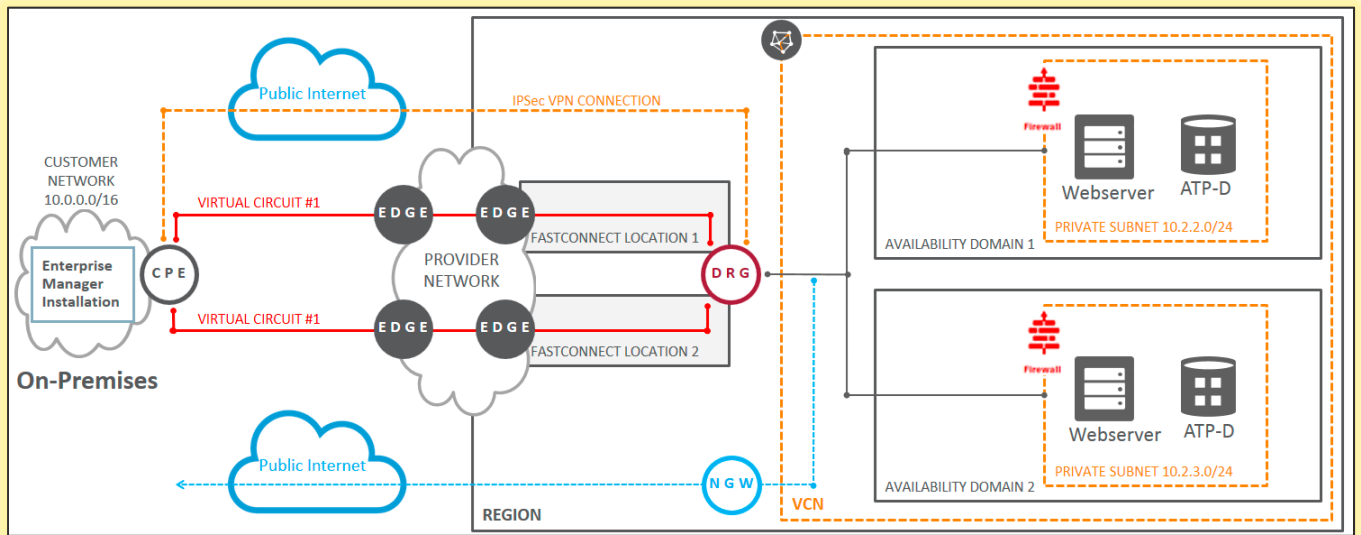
Public Internet

IPSec VPN CONNECTION

CUSTOMER NETWORK 10.0.0.0/16

VIRTUAL CIRCUIT #1

EDGE

EDGE

Enterprise Manager Installation

CPE

PROVIDER NETWORK

FASTCONNECT LOCATION 1

DRG

VIRTUAL CIRCUIT #1

EDGE

EDGE

FASTCONNECT LOCATION 2

On-Premises

Public Internet

NGW

REGION

VCN

Firewall

Webserver

ATP-D

PRIVATE SUBNET 10.2.2.0/24

AVAILABILITY DOMAIN 1

Firewall

Webserver

ATP-D

PRIVATE SUBNET 10.2.3.0/24

AVAILABILITY DOMAIN 2